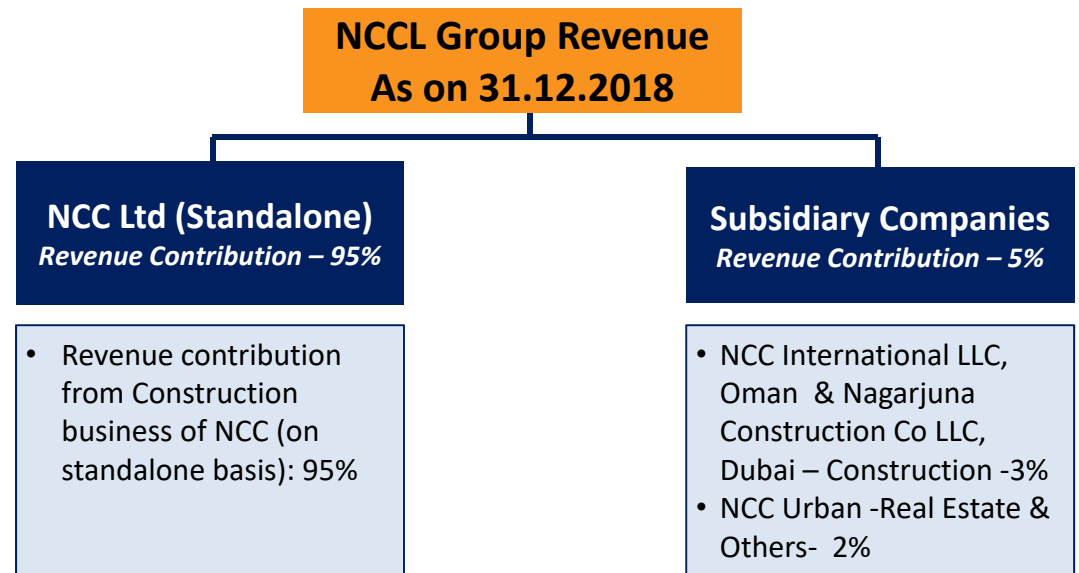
NCCL Group Revenue
As on 31.12.2018

NCC Ltd (Standalone)
Revenue Contribution – 95%

• Revenue contribution from Construction business of NCC (on standalone basis): 95%

Subsidiary Companies
Revenue Contribution – 5%

• NCC International LLC, Oman & Nagarjuna Construction Co LLC, Dubai – Construction -3%
• NCC Urban -Real Estate & Others- 2%